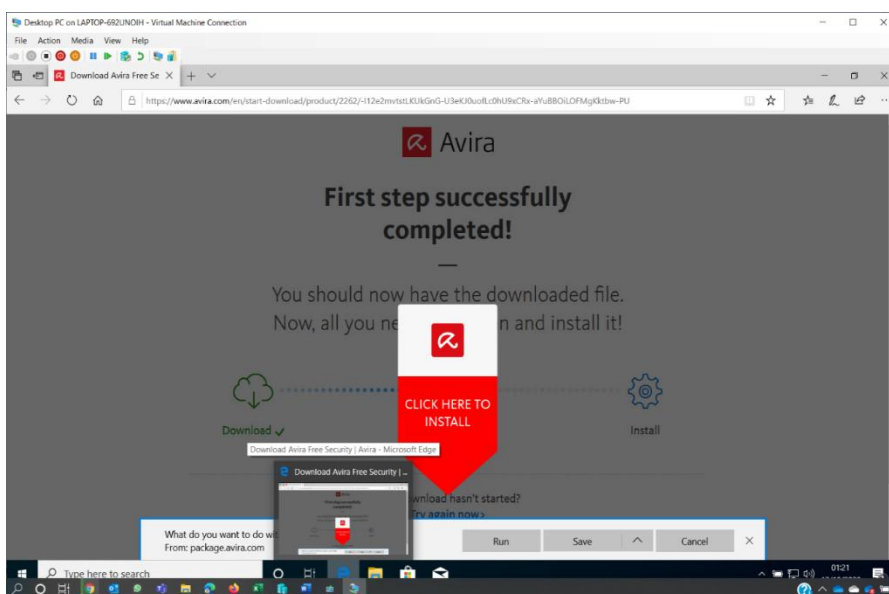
Desktop PC on LAPTOP-692UNOIH - Virtual Machine Connection

File Action Media View Help

Download Avira Free Se ×

https://www.avira.com/en/start-download/product/2262/-I12e2mvtstLKUkGnG-U3eKJ0uofLc0hU9xCRx-aYuBBOiLOFMgKktbw-PU

Avira

First step successfully completed!

You should now have the downloaded file. Now, all you ne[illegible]n and install it!

CLICK HERE TO INSTALL

Download ✓

Install

Download Avira Free Security | Avira - Microsoft Edge

Download Avira Free Security | ...

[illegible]wnload hasn't started?
Try again now>

What do you want to do wi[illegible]
From: package.avira.com

Run Save Cancel ×

Type here to search

01:21